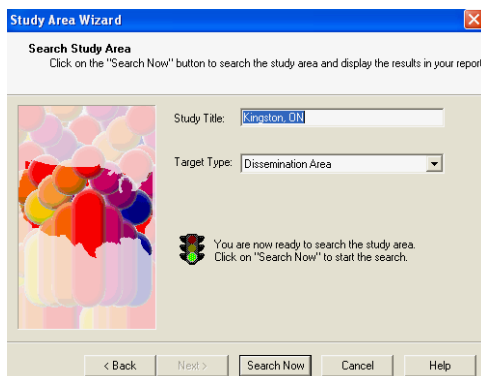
Study Area Wizard

Search Study Area
Click on the "Search Now" button to search the study area and display the results in your report

Study Title: Kingston, ON

Target Type: Dissemination Area

You are now ready to search the study area.
Click on "Search Now" to start the search.

< Back
Next >
Search Now
Cancel
Help